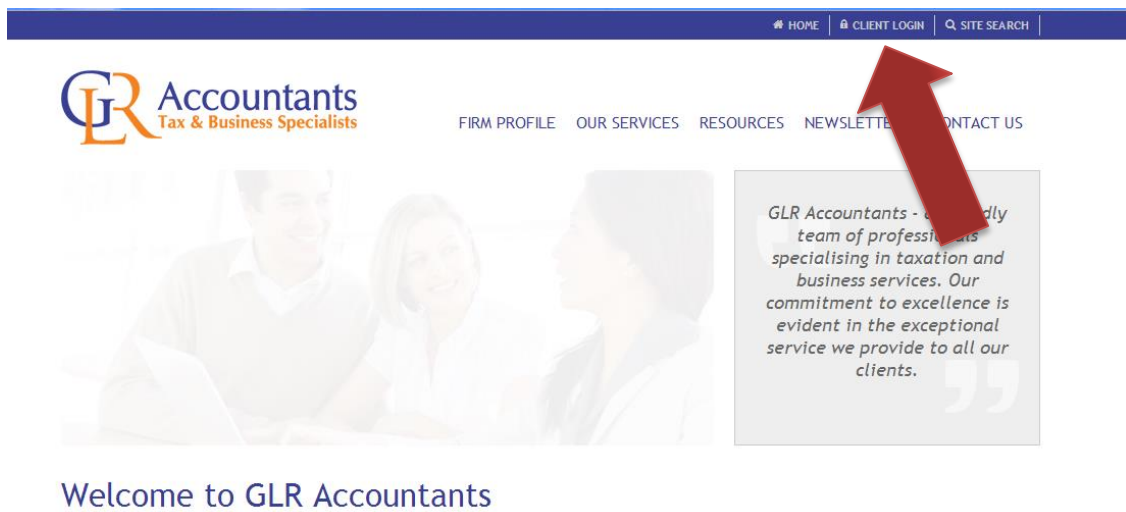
HOME | CLIENT LOGIN | SITE SEARCH

GLR Accountants
Tax & Business Specialists

FIRM PROFILE OUR SERVICES RESOURCES NEWSLETTE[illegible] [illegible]ONTACT US

GLR Accountants - a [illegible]dly team of professi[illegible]als specialising in taxation and business services. Our commitment to excellence is evident in the exceptional service we provide to all our clients.

Welcome to GLR Accountants